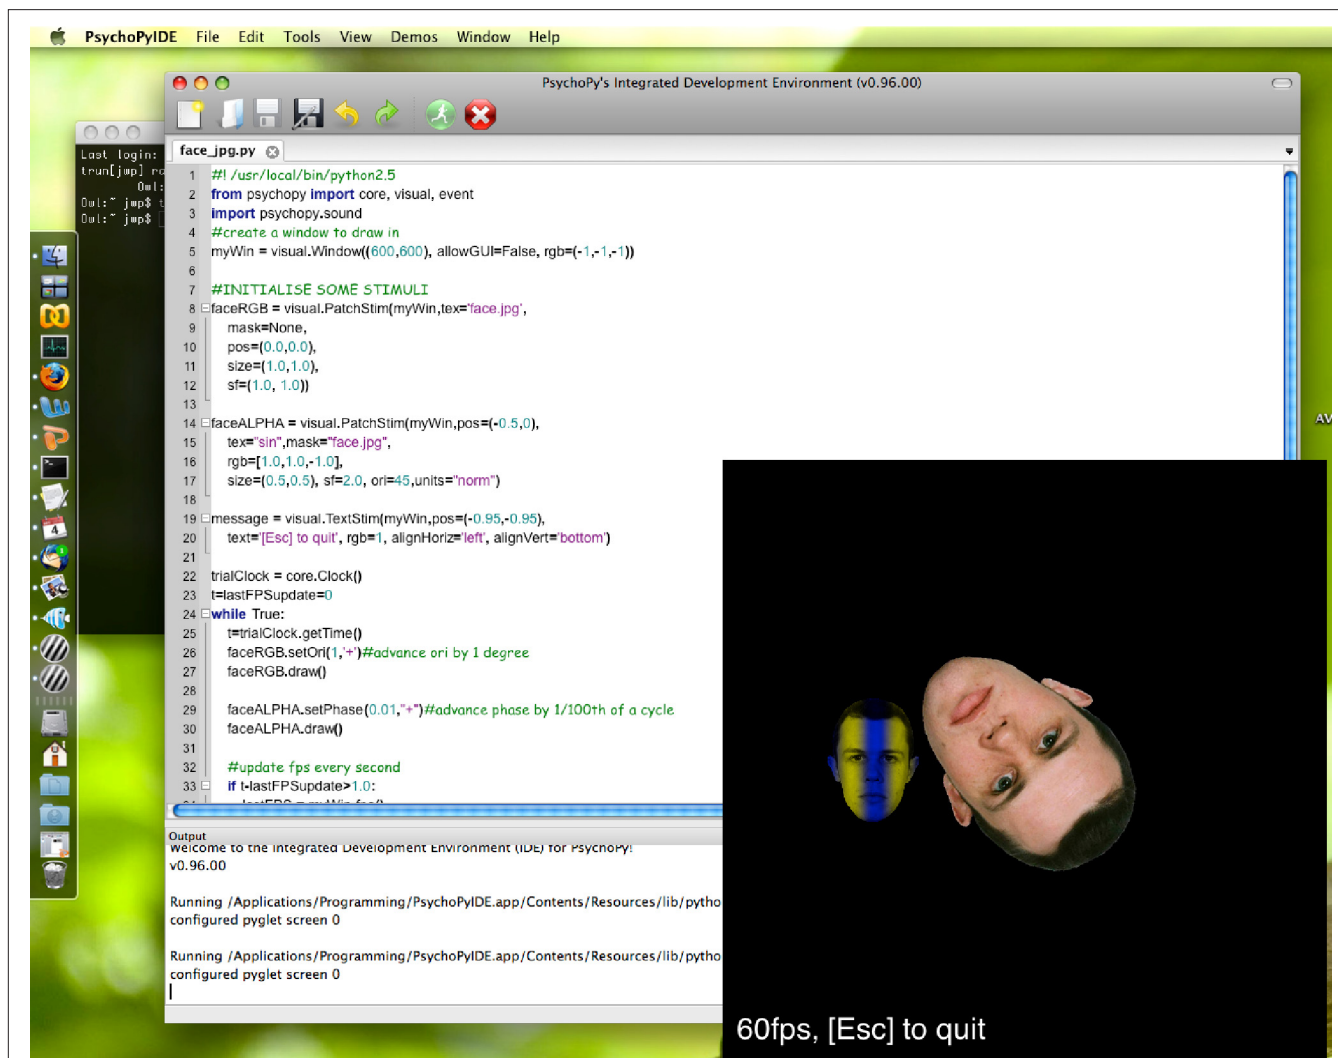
PsychoPyIDE File Edit Tools View Demos Window Help

PsychoPy's Integrated Development Environment (v0.96.00)

Last login:
trun[jmp] rc
Owl:
Owl:~ jmp$
Owl:~ jmp$

face_jpg.py

1 #! /usr/local/bin/python2.5
2 from psychopy import core, visual, event
3 import psychopy.sound
4 #create a window to draw in
5 myWin = visual.Window((600,600), allowGUI=False, rgb=(-1,-1,-1))
6
7 #INITIALISE SOME STIMULI
8 faceRGB = visual.PatchStim(myWin,tex='face.jpg',
9 mask=None,
10 pos=(0.0,0.0),
11 size=(1.0,1.0),
12 sf=(1.0, 1.0))
13
14 faceALPHA = visual.PatchStim(myWin,pos=(-0.5,0),
15 tex="sin",mask="face.jpg",
16 rgb=[1.0,1.0,-1.0],
17 size=(0.5,0.5), sf=2.0, ori=45,units="norm")
18
19 message = visual.TextStim(myWin,pos=(-0.95,-0.95),
20 text='[Esc] to quit', rgb=1, alignHoriz='left', alignVert='bottom')
21
22 trialClock = core.Clock()
23 t=lastFPSupdate=0
24 while True:
25 t=trialClock.getTime()
26 faceRGB.setOri(1,'+')#advance ori by 1 degree
27 faceRGB.draw()
28
29 faceALPHA.setPhase(0.01,"+")#advance phase by 1/100th of a cycle
30 faceALPHA.draw()
31
32 #update fps every second
33 if t-lastFPSupdate>1.0:

AV

Output
Welcome to the Integrated Development Environment (IDE) for PsychoPy!
v0.96.00

Running /Applications/Programming/PsychoPyIDE.app/Contents/Resources/lib/pytho
configured pyglet screen 0

Running /Applications/Programming/PsychoPyIDE.app/Contents/Resources/lib/pytho
configured pyglet screen 0

60fps, [Esc] to quit